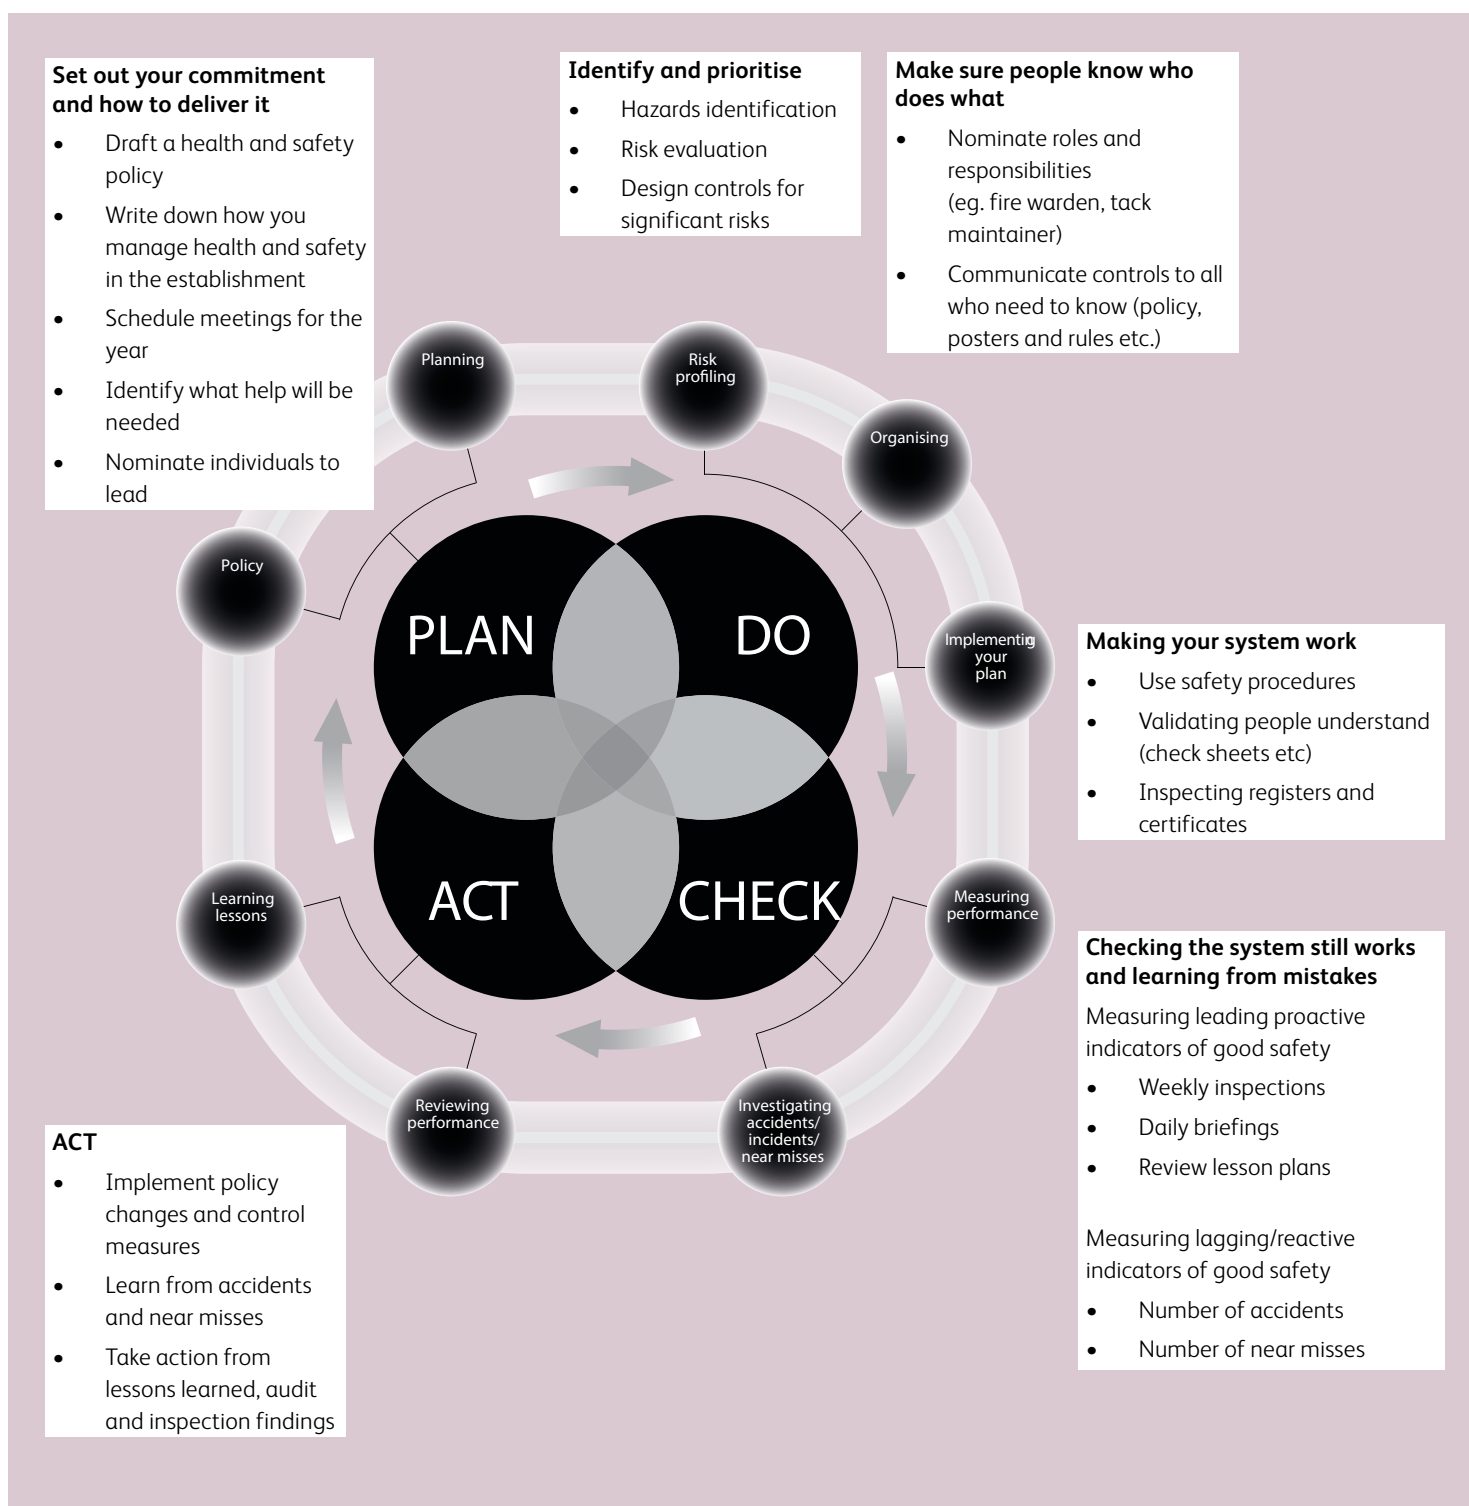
**Set out your commitment and how to deliver it**

- Draft a health and safety policy
- Write down how you manage health and safety in the establishment
- Schedule meetings for the year
- Identify what help will be needed
- Nominate individuals to lead

**Identify and prioritise**

- Hazards identification
- Risk evaluation
- Design controls for significant risks

**Make sure people know who does what**

- Nominate roles and responsibilities (eg. fire warden, tack maintainer)
- Communicate controls to all who need to know (policy, posters and rules etc.)

Planning

Risk profiling

Organising

Policy

PLAN

DO

Implementing your plan

**Making your system work**

- Use safety procedures
- Validating people understand (check sheets etc)
- Inspecting registers and certificates

ACT

CHECK

Learning lessons

Measuring performance

**Checking the system still works and learning from mistakes**

Measuring leading proactive indicators of good safety

- Weekly inspections
- Daily briefings
- Review lesson plans

Measuring lagging/reactive indicators of good safety

- Number of accidents
- Number of near misses

Reviewing performance

Investigating accidents/ incidents/ near misses

**ACT**

- Implement policy changes and control measures
- Learn from accidents and near misses
- Take action from lessons learned, audit and inspection findings